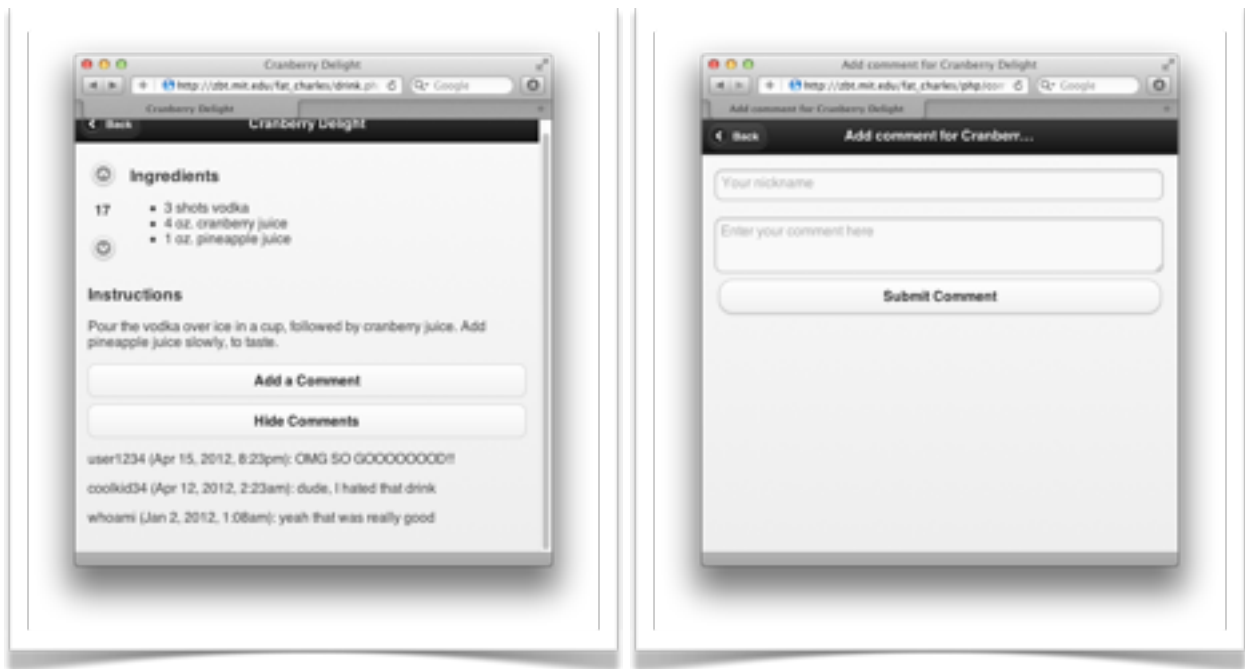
Cranberry Delight

http://zbt.mit.edu/fat_charles/drink.ph

Google

Cranberry Delight

Back

Cranberry Delight

Ingredients

17

- 3 shots vodka
- 4 oz. cranberry juice
- 1 oz. pineapple juice

Instructions

Pour the vodka over ice in a cup, followed by cranberry juice. Add pineapple juice slowly, to taste.

Add a Comment

Hide Comments

user1234 (Apr 15, 2012, 8:23pm): OMG SO GOOOOOOOD!!

coolkid34 (Apr 12, 2012, 2:23am): dude, I hated that drink

whoami (Jan 2, 2012, 1:08am): yeah that was really good

Add comment for Cranberry Delight

http://zbt.mit.edu/fat_charles/php/com

Google

Add comment for Cranberry Delight

Back

Add comment for Cranberr...

Your nickname

Enter your comment here

Submit Comment